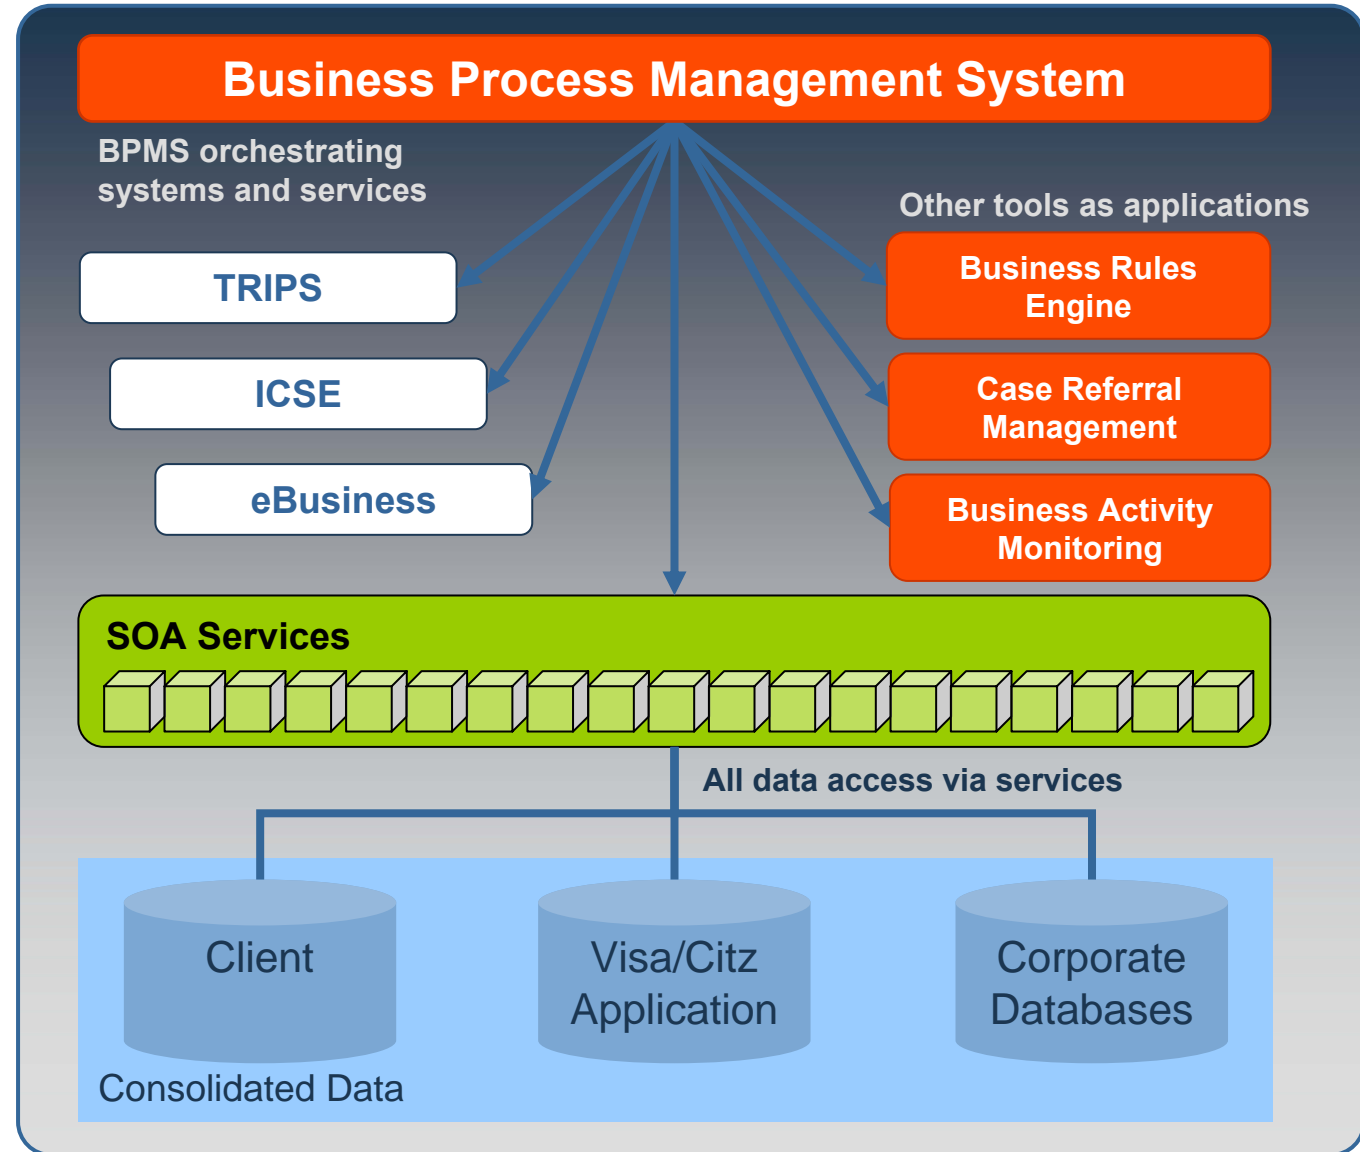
Business Process Management System

BPMS orchestrating systems and services

Other tools as applications

TRIPS

ICSE

eBusiness

Business Rules Engine

Case Referral Management

Business Activity Monitoring

SOA Services

All data access via services

Client

Visa/Citz Application

Corporate Databases

Consolidated Data